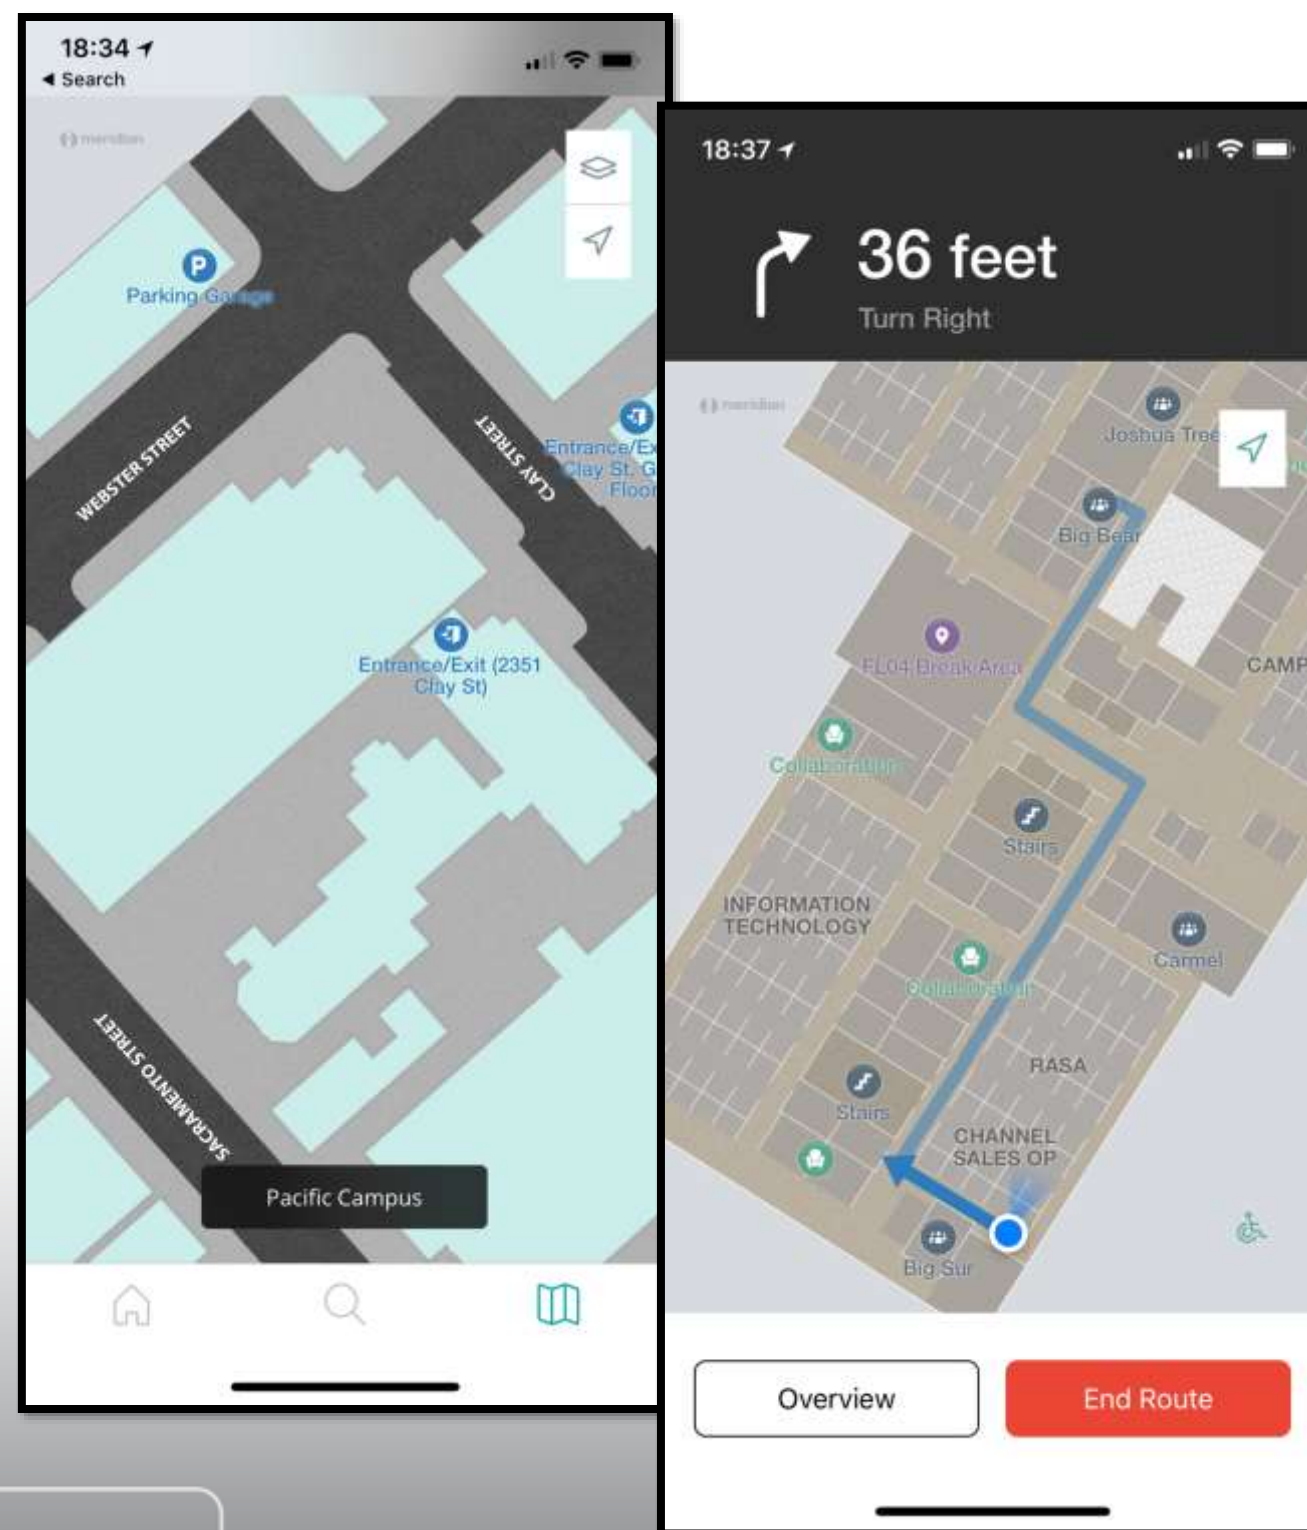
18:34
◀ Search

meridian

Parking Garage

WEBSTER STREET

CLAY STREET

Entrance/Ex
Clay St. G
Floor

Entrance/Exit (2351 Clay St)

SACRAMENTO STREET

Pacific Campus

18:37

36 feet
Turn Right

meridian

Joshua Tree

Big Bear

FL04 Break Area

CAMP

Collaboration

Stairs

INFORMATION TECHNOLOGY

Carmel

Collaboration

RASA

Stairs

CHANNEL SALES OP

Big Sur

Overview

End Route